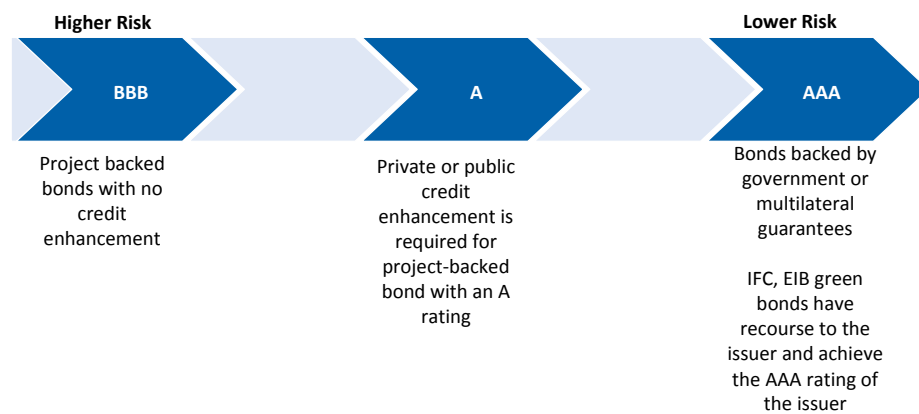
Higher Risk

Lower Risk

BBB

A

AAA

Project backed bonds with no credit enhancement

Private or public credit enhancement is required for project-backed bond with an A rating

Bonds backed by government or multilateral guarantees

IFC, EIB green bonds have recourse to the issuer and achieve the AAA rating of the issuer